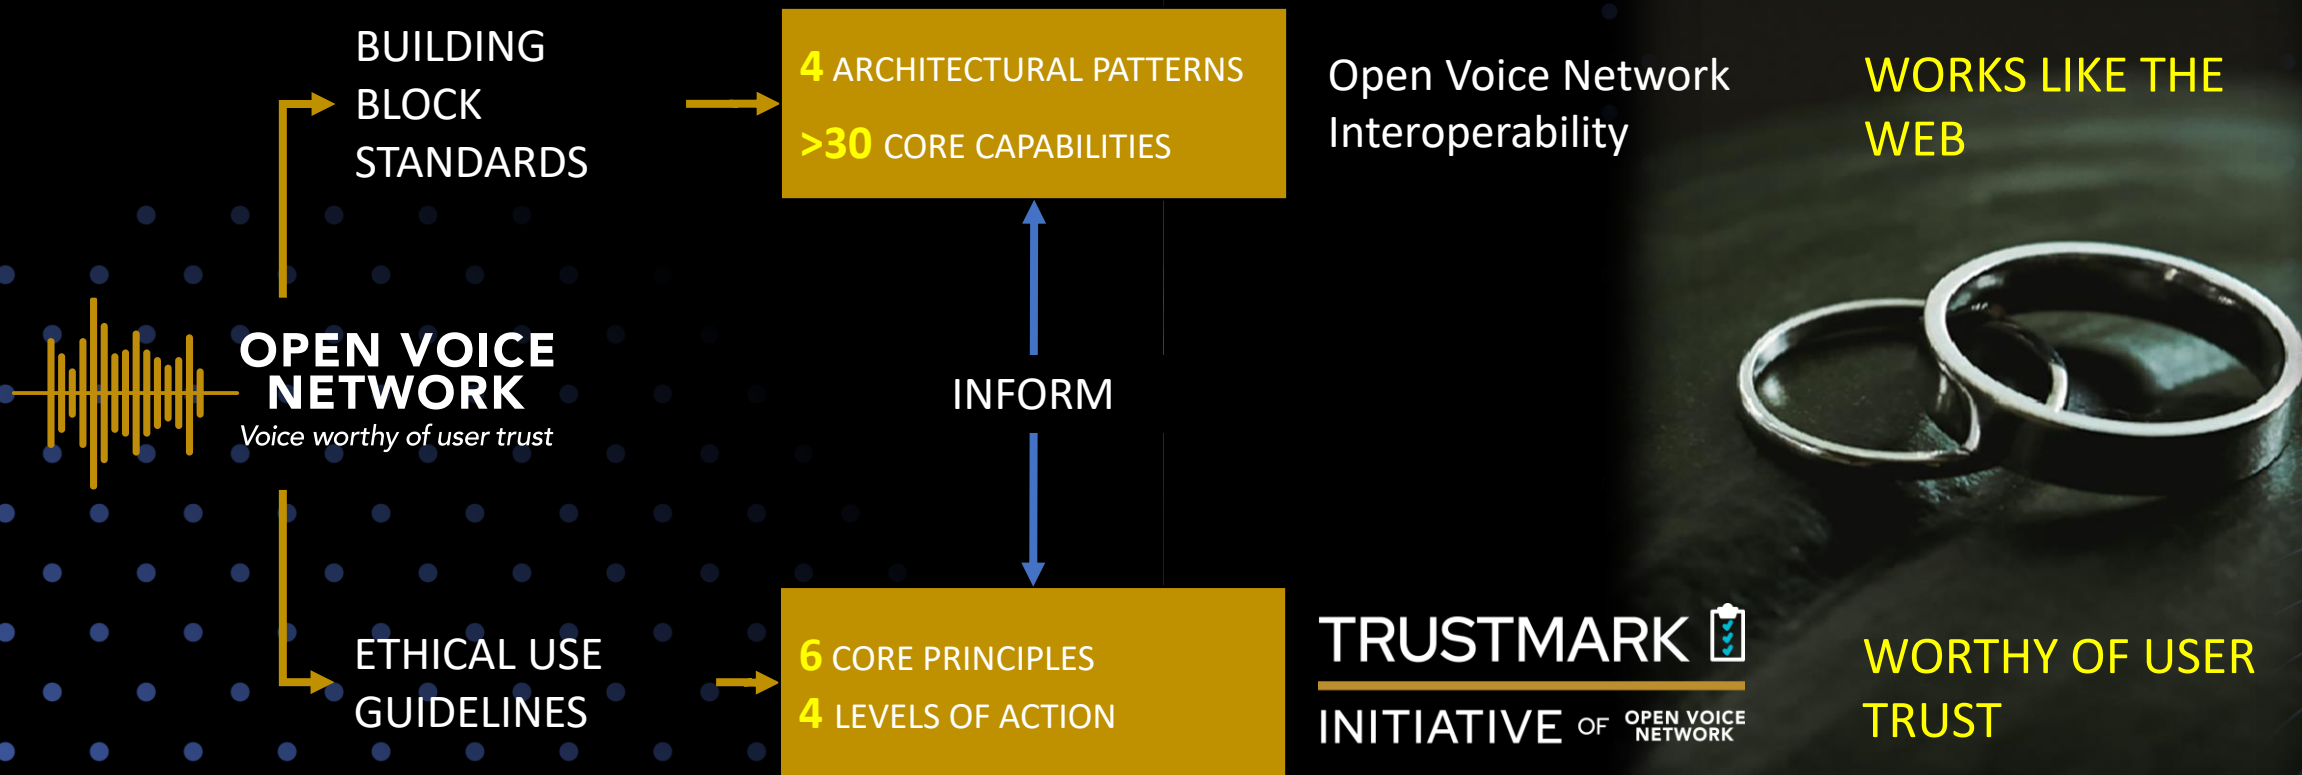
BUILDING BLOCK STANDARDS

4 ARCHITECTURAL PATTERNS

>30 CORE CAPABILITIES

Open Voice Network Interoperability

WORKS LIKE THE WEB

OPEN VOICE NETWORK

Voice worthy of user trust

INFORM

ETHICAL USE GUIDELINES

6 CORE PRINCIPLES

4 LEVELS OF ACTION

TRUSTMARK

INITIATIVE OF OPEN VOICE NETWORK

WORTHY OF USER TRUST